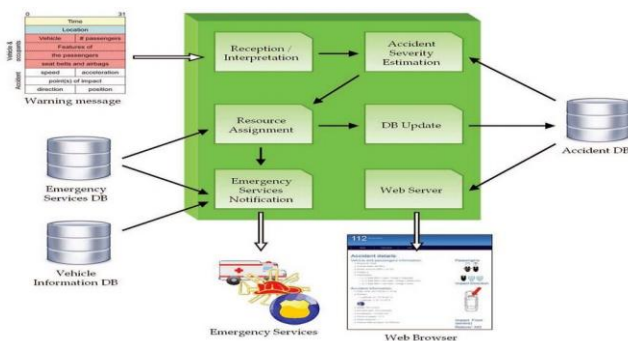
| 0 | 31 |
|---|---|
| Time | |
| Location | |
| Vehicle | # passengers |
| Features of the passengers | |
| seat belts and airbags | |
| speed | acceleration |
| point(s) of impact | |
| direction | position |

Vehicle & occupants

Accident

Warning message

Reception / Interpretation

Accident Severity Estimation

Resource Assignment

DB Update

Emergency Services Notification

Web Server

Emergency Services DB

Vehicle Information DB

Accident DB

Emergency Services

112

Accident details

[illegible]

Web Browser